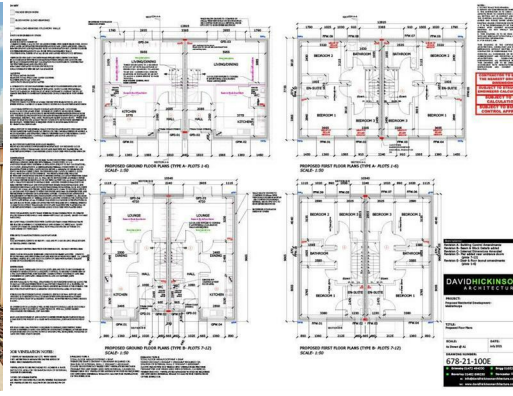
PROPOSED GROUND FLOOR PLANS (TYPE A- PLOTS 1-6)
SCALE: 1:50

PROPOSED FIRST FLOOR PLANS (TYPE A- PLOTS 1-6)
SCALE: 1:50

PROPOSED GROUND FLOOR PLANS (TYPE B- PLOTS 7-12)
SCALE: 1:50

PROPOSED FIRST FLOOR PLANS (TYPE B- PLOTS 7-12)
SCALE: 1:50

LIVING/DINING
LIVING/DINING
KITCHEN
KITCHEN
LOUNGE
LOUNGE
KITCHEN
KITCHEN
BEDROOM 2
BEDROOM 3
BEDROOM 1
BEDROOM 1
BEDROOM 3
BEDROOM 2
BATHROOM
BATHROOM
EN-SUITE
EN-SUITE
BEDROOM 2
BEDROOM 3
BEDROOM 1
BEDROOM 1
BATHROOM
BATHROOM

JOB VENTILATION NOTES:

DAVID HICKINSO
ARCHITECTUR

PROJECT:
Proposed Residential Development

TITLE:
Proposed Floor Plans

SCALE:
DATE:
DRAWING NUMBER:
678-21-100E

CONTRACTOR TO
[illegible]